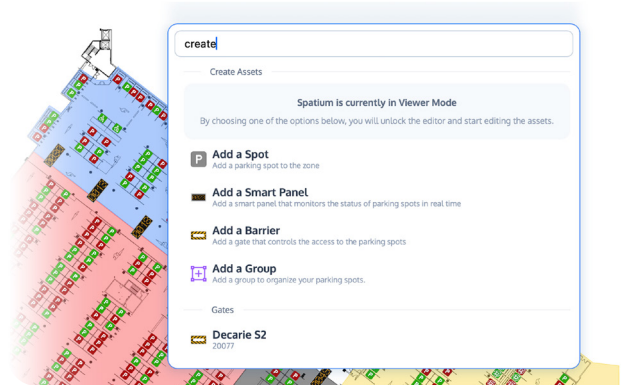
create

Create Assets

Spatium is currently in Viewer Mode

By choosing one of the options below, you will unlock the editor and start editing the assets.

P Add a Spot
Add a parking spot to the zone

Add a Smart Panel
Add a smart panel that monitors the status of parking spots in real time

Add a Barrier
Add a gate that controls the access to the parking spots

Add a Group
Add a group to organize your parking spots.

Gates

Decarie S2
20077